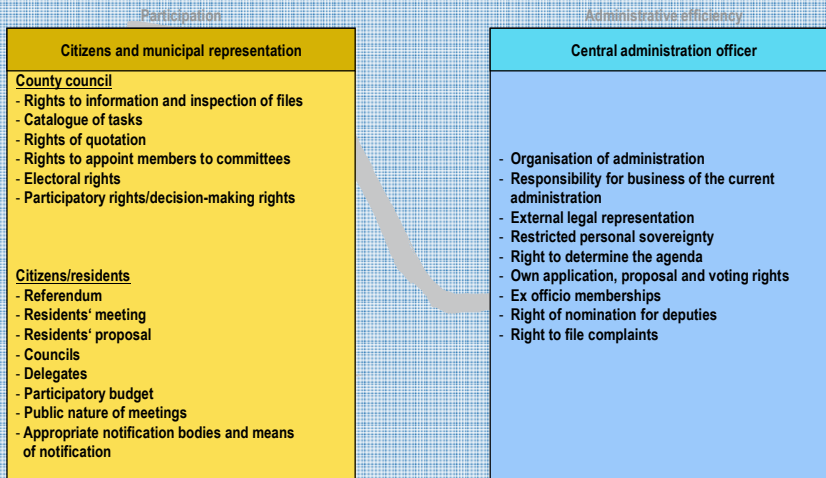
Participation

Administrative efficiency

Citizens and municipal representation

County council
- Rights to information and inspection of files
- Catalogue of tasks
- Rights of quotation
- Rights to appoint members to committees
- Electoral rights
- Participatory rights/decision-making rights

Citizens/residents
- Referendum
- Residents‘ meeting
- Residents‘ proposal
- Councils
- Delegates
- Participatory budget
- Public nature of meetings
- Appropriate notification bodies and means of notification

Central administration officer

- Organisation of administration
- Responsibility for business of the current administration
- External legal representation
- Restricted personal sovereignty
- Right to determine the agenda
- Own application, proposal and voting rights
- Ex officio memberships
- Right of nomination for deputies
- Right to file complaints